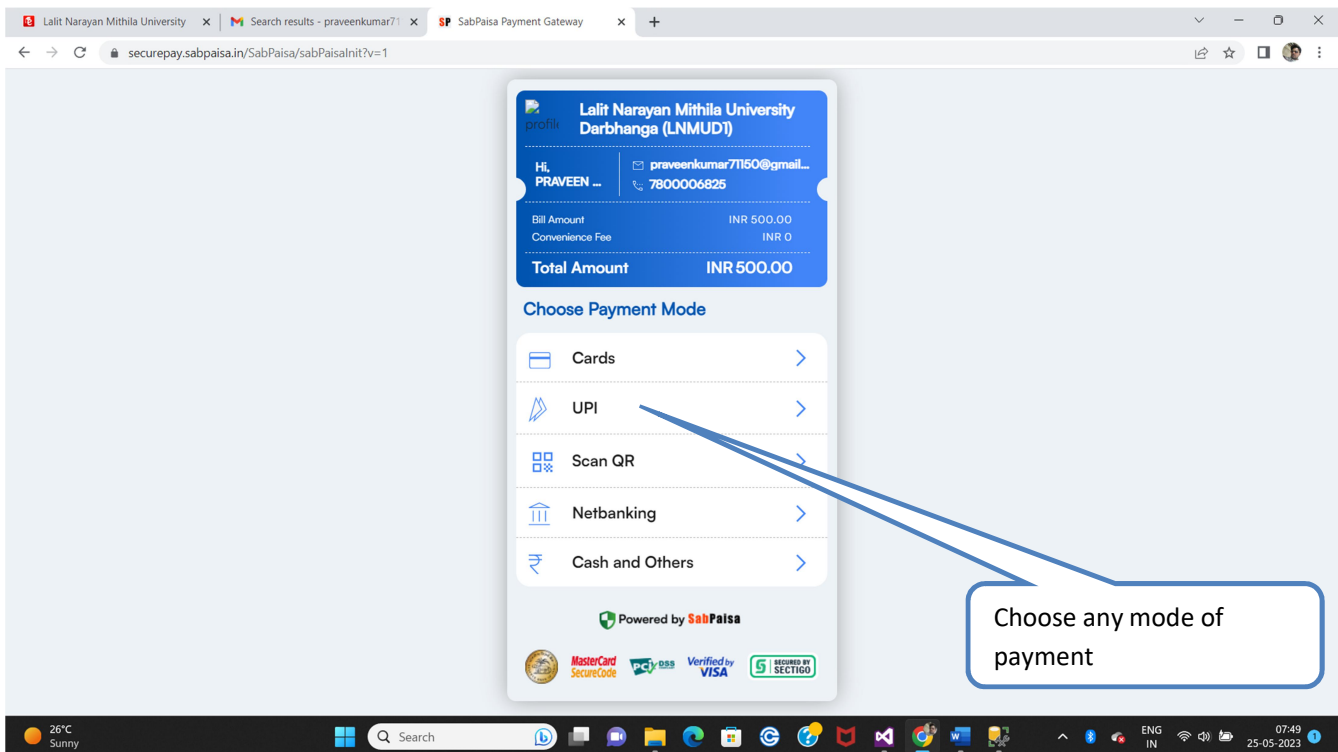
Lalit Narayan Mithila University
Search results - praveenkumar71
SP SabPaisa Payment Gateway
securepay.sabpaisa.in/SabPaisa/sabPaisaInit?v=1

profile
Lalit Narayan Mithila University Darbhanga (LNMUD1)

Hi, PRAVEEN ...
praveenkumar71150@gmail...
7800006825

| | |
|---|---|
| Bill Amount | INR 500.00 |
| Convenience Fee | INR 0 |
| Total Amount | INR 500.00 |

Choose Payment Mode

Cards
UPI
Scan QR
Netbanking
Cash and Others

Powered by SabPaisa

MasterCard SecureCode
PCI DSS
Verified by VISA
SECURED BY SECTIGO

Choose any mode of payment

26°C
Sunny
Search
ENG
IN
07:49
25-05-2023